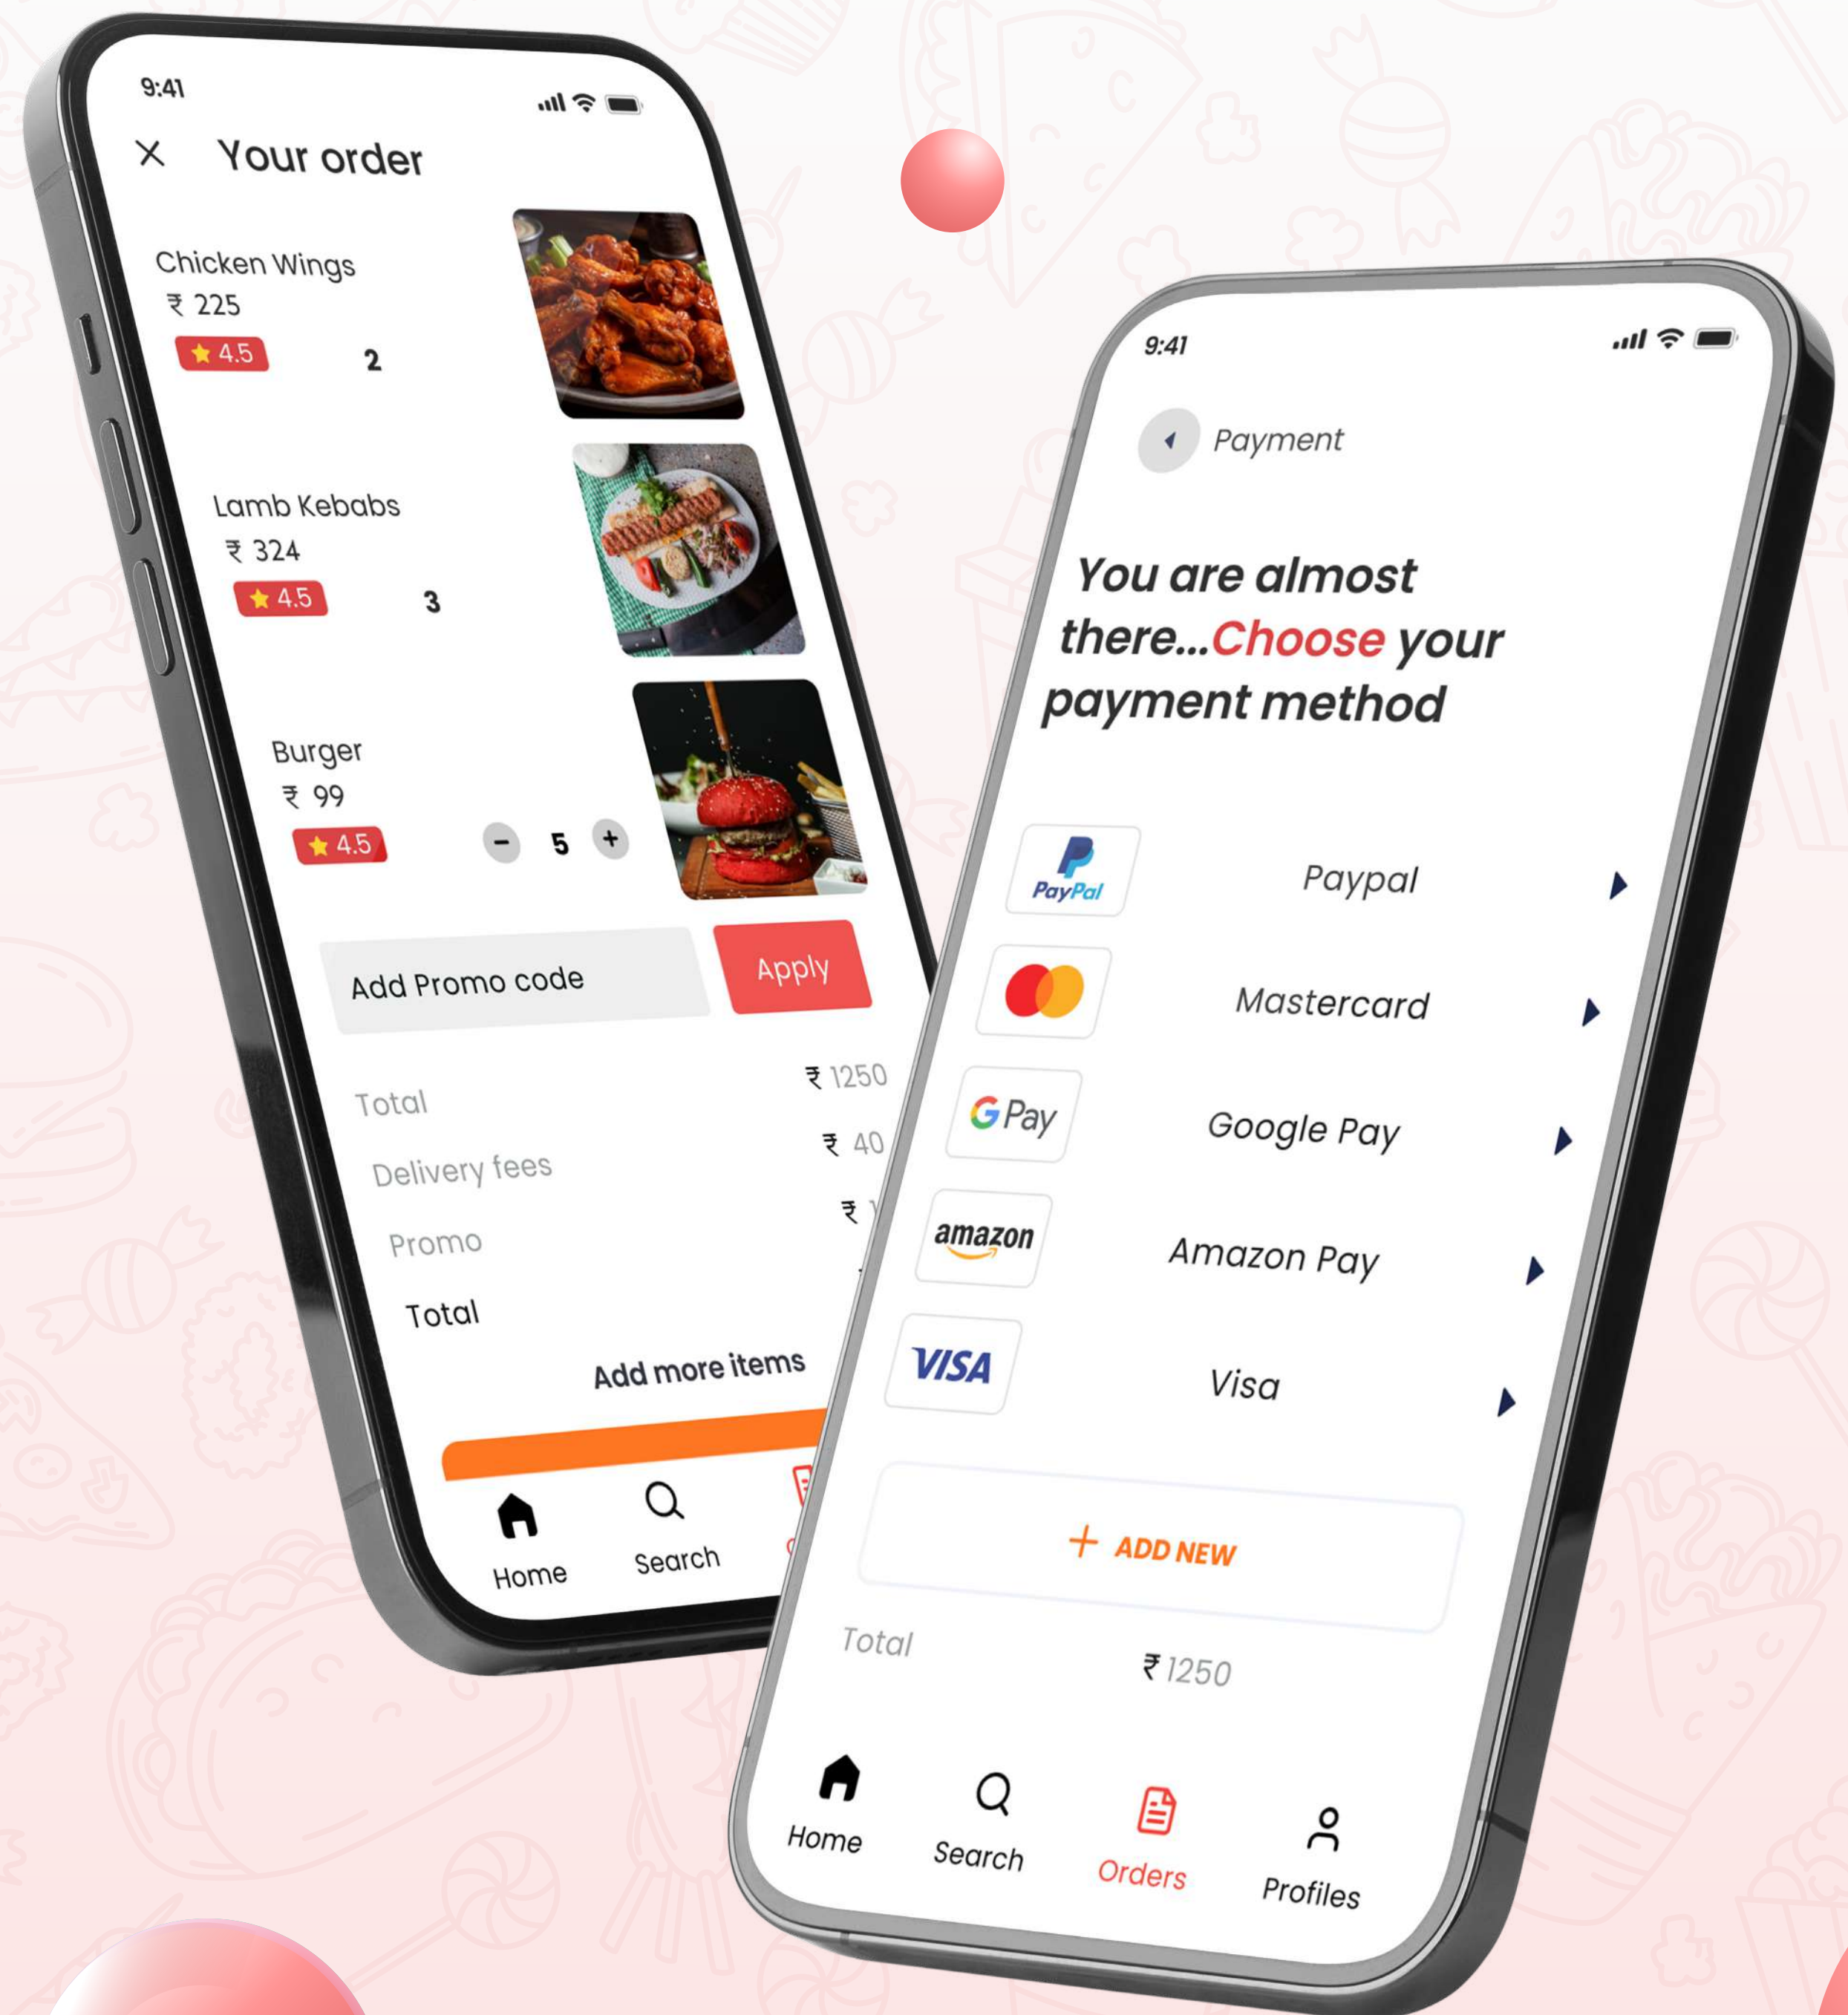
9:41

Your order

Chicken Wings
₹ 225
4.5
2

Lamb Kebabs
₹ 324
4.5
3

Burger
₹ 99
4.5
5

Add Promo code
Apply

Total ₹ 1250
Delivery fees ₹ 40
Promo ₹ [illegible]
Total

Add more items

Home
Search

9:41

Payment

You are almost there...Choose your payment method

PayPal
Paypal
Mastercard
G Pay
Google Pay
amazon
Amazon Pay
VISA
Visa

+ ADD NEW

Total ₹ 1250

Home
Search
Orders
Profiles